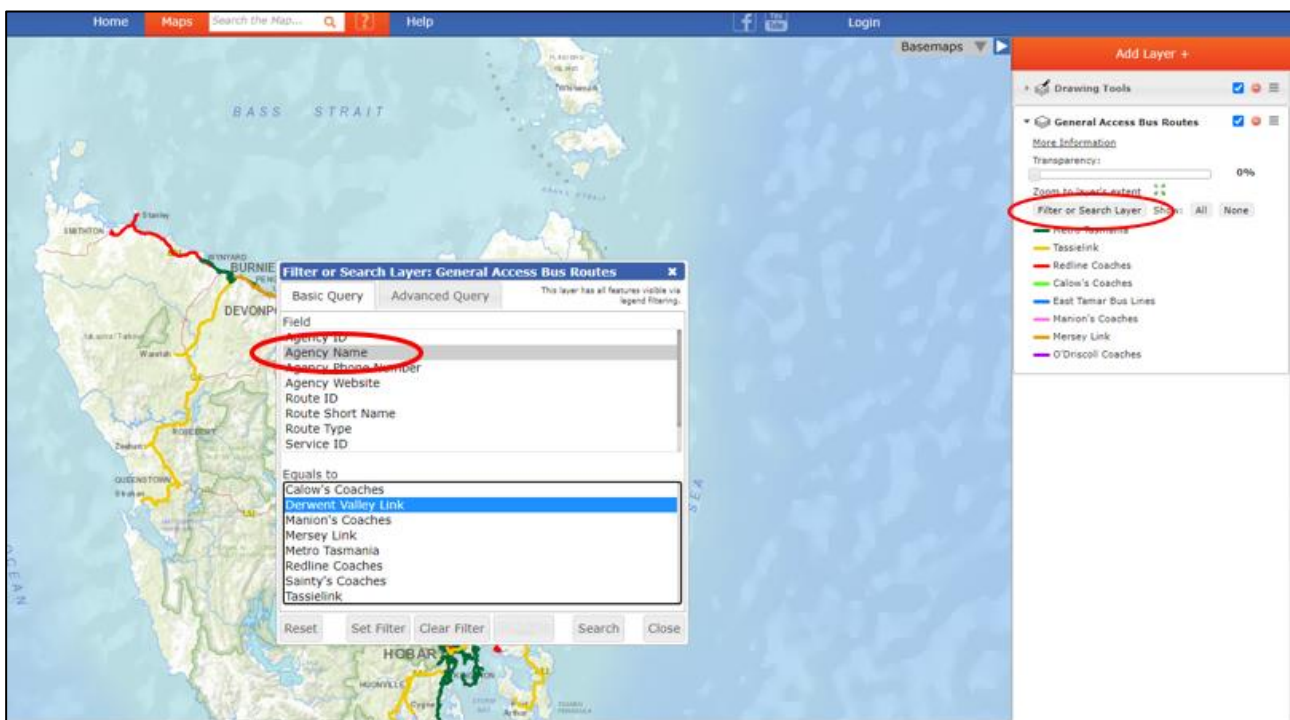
Home Maps Search the Map... Help Login

Basemaps

BASS STRAIT

Stanley
SMITHTON
WYNYARD
BURNIE
DEVONP
Waratah
ROSEBERY
Zeehan
QUEENSTOWN
Strahan
HOBAR
HUONVILLE
Cygnet
Port Arthur
SEA
OCEAN

Filter or Search Layer: General Access Bus Routes

Basic Query Advanced Query

This layer has all features visible via legend filtering.

Field
Agency ID
Agency Name
Agency Phone Number
Agency Website
Route ID
Route Short Name
Route Type
Service ID

Equals to
Calow's Coaches
Derwent Valley Link
Manion's Coaches
Mersey Link
Metro Tasmania
Redline Coaches
Sainty's Coaches
Tassielink

Reset Set Filter Clear Filter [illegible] Search Close

Add Layer +

Drawing Tools

General Access Bus Routes
More Information
Transparency:
0%
Zoom to layer's extent
Filter or Search Layer Show: All None
Metro Tasmania
Tassielink
Redline Coaches
Calow's Coaches
East Tamar Bus Lines
Manion's Coaches
Mersey Link
O'Driscoll Coaches